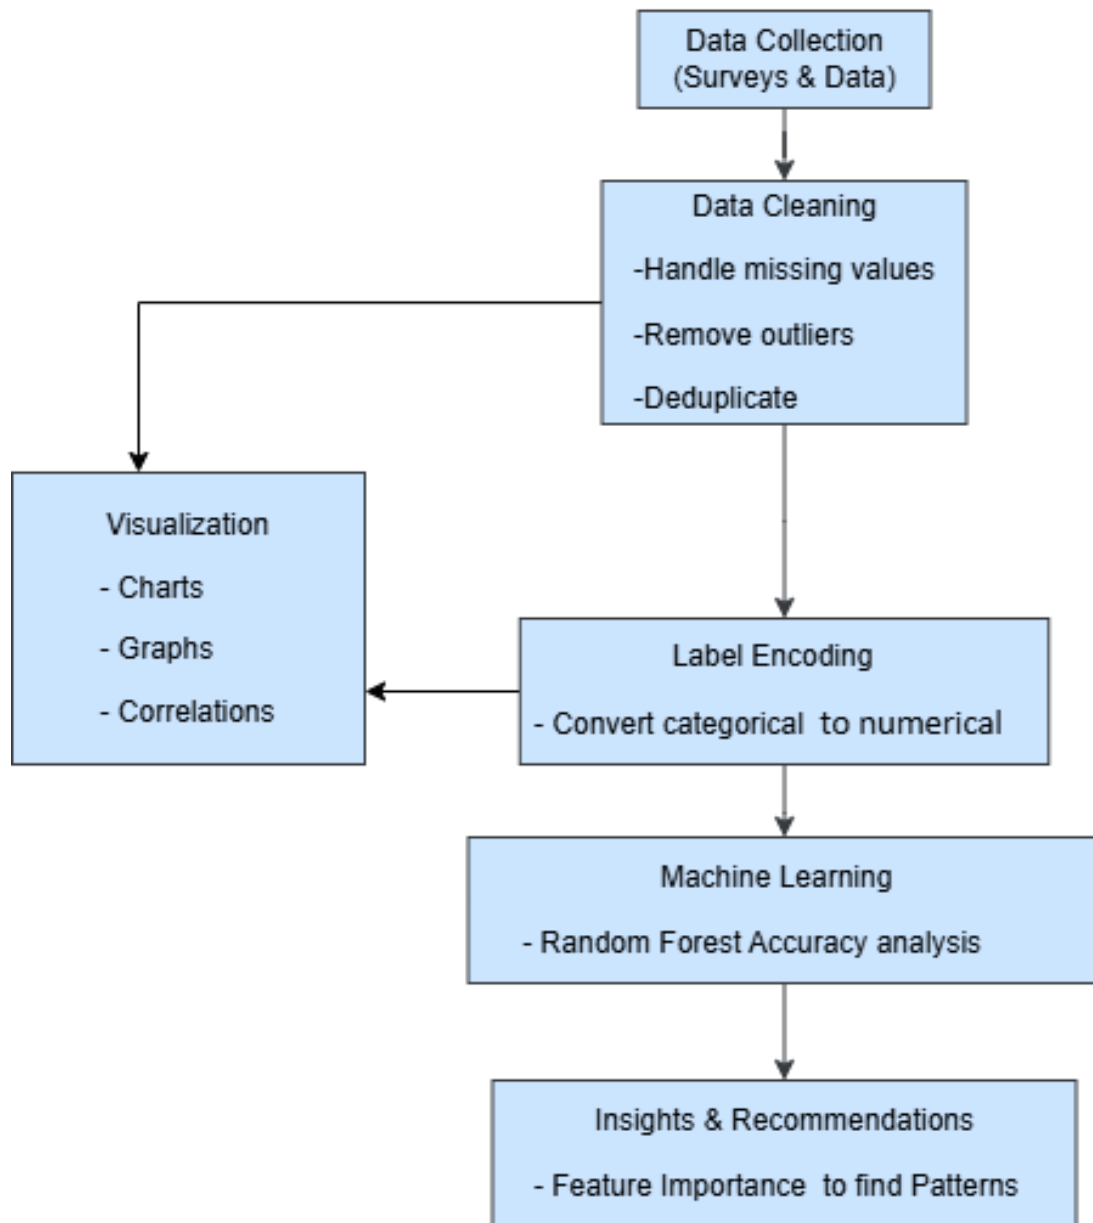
Data Collection
(Surveys & Data)

Data Cleaning

-Handle missing values

-Remove outliers

-Deduplicate

Visualization

- Charts

- Graphs

- Correlations

Label Encoding

- Convert categorical to numerical

Machine Learning

- Random Forest Accuracy analysis

Insights & Recommendations

- Feature Importance to find Patterns